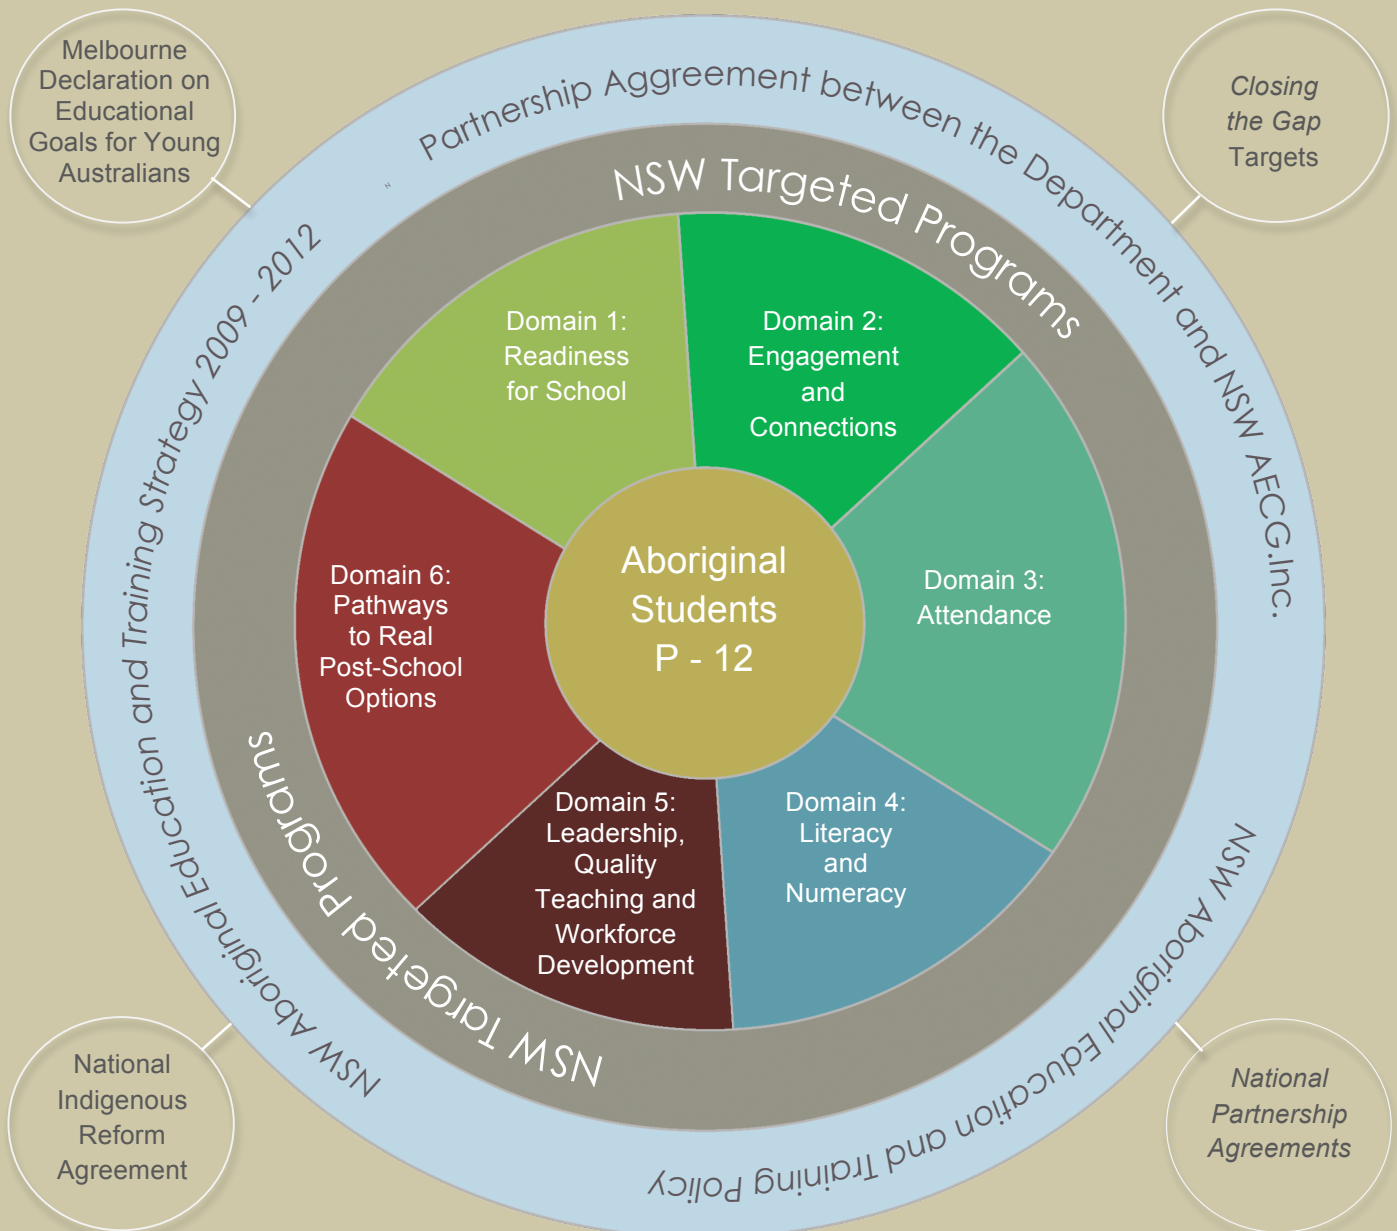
Melbourne Declaration on Educational Goals for Young Australians

Closing the Gap Targets

Partnership Agreement between the Department and NSW AECG.Inc.

NSW Targeted Programs

Domain 1: Readiness for School

Domain 2: Engagement and Connections

Domain 3: Attendance

Domain 4: Literacy and Numeracy

Domain 5: Leadership, Quality Teaching and Workforce Development

Domain 6: Pathways to Real Post-School Options

Aboriginal Students P - 12

NSW Targeted Programs

NSW Aboriginal Education and Training Strategy 2009 - 2012

NSW Aboriginal Education and Training Policy

National Indigenous Reform Agreement

National Partnership Agreements